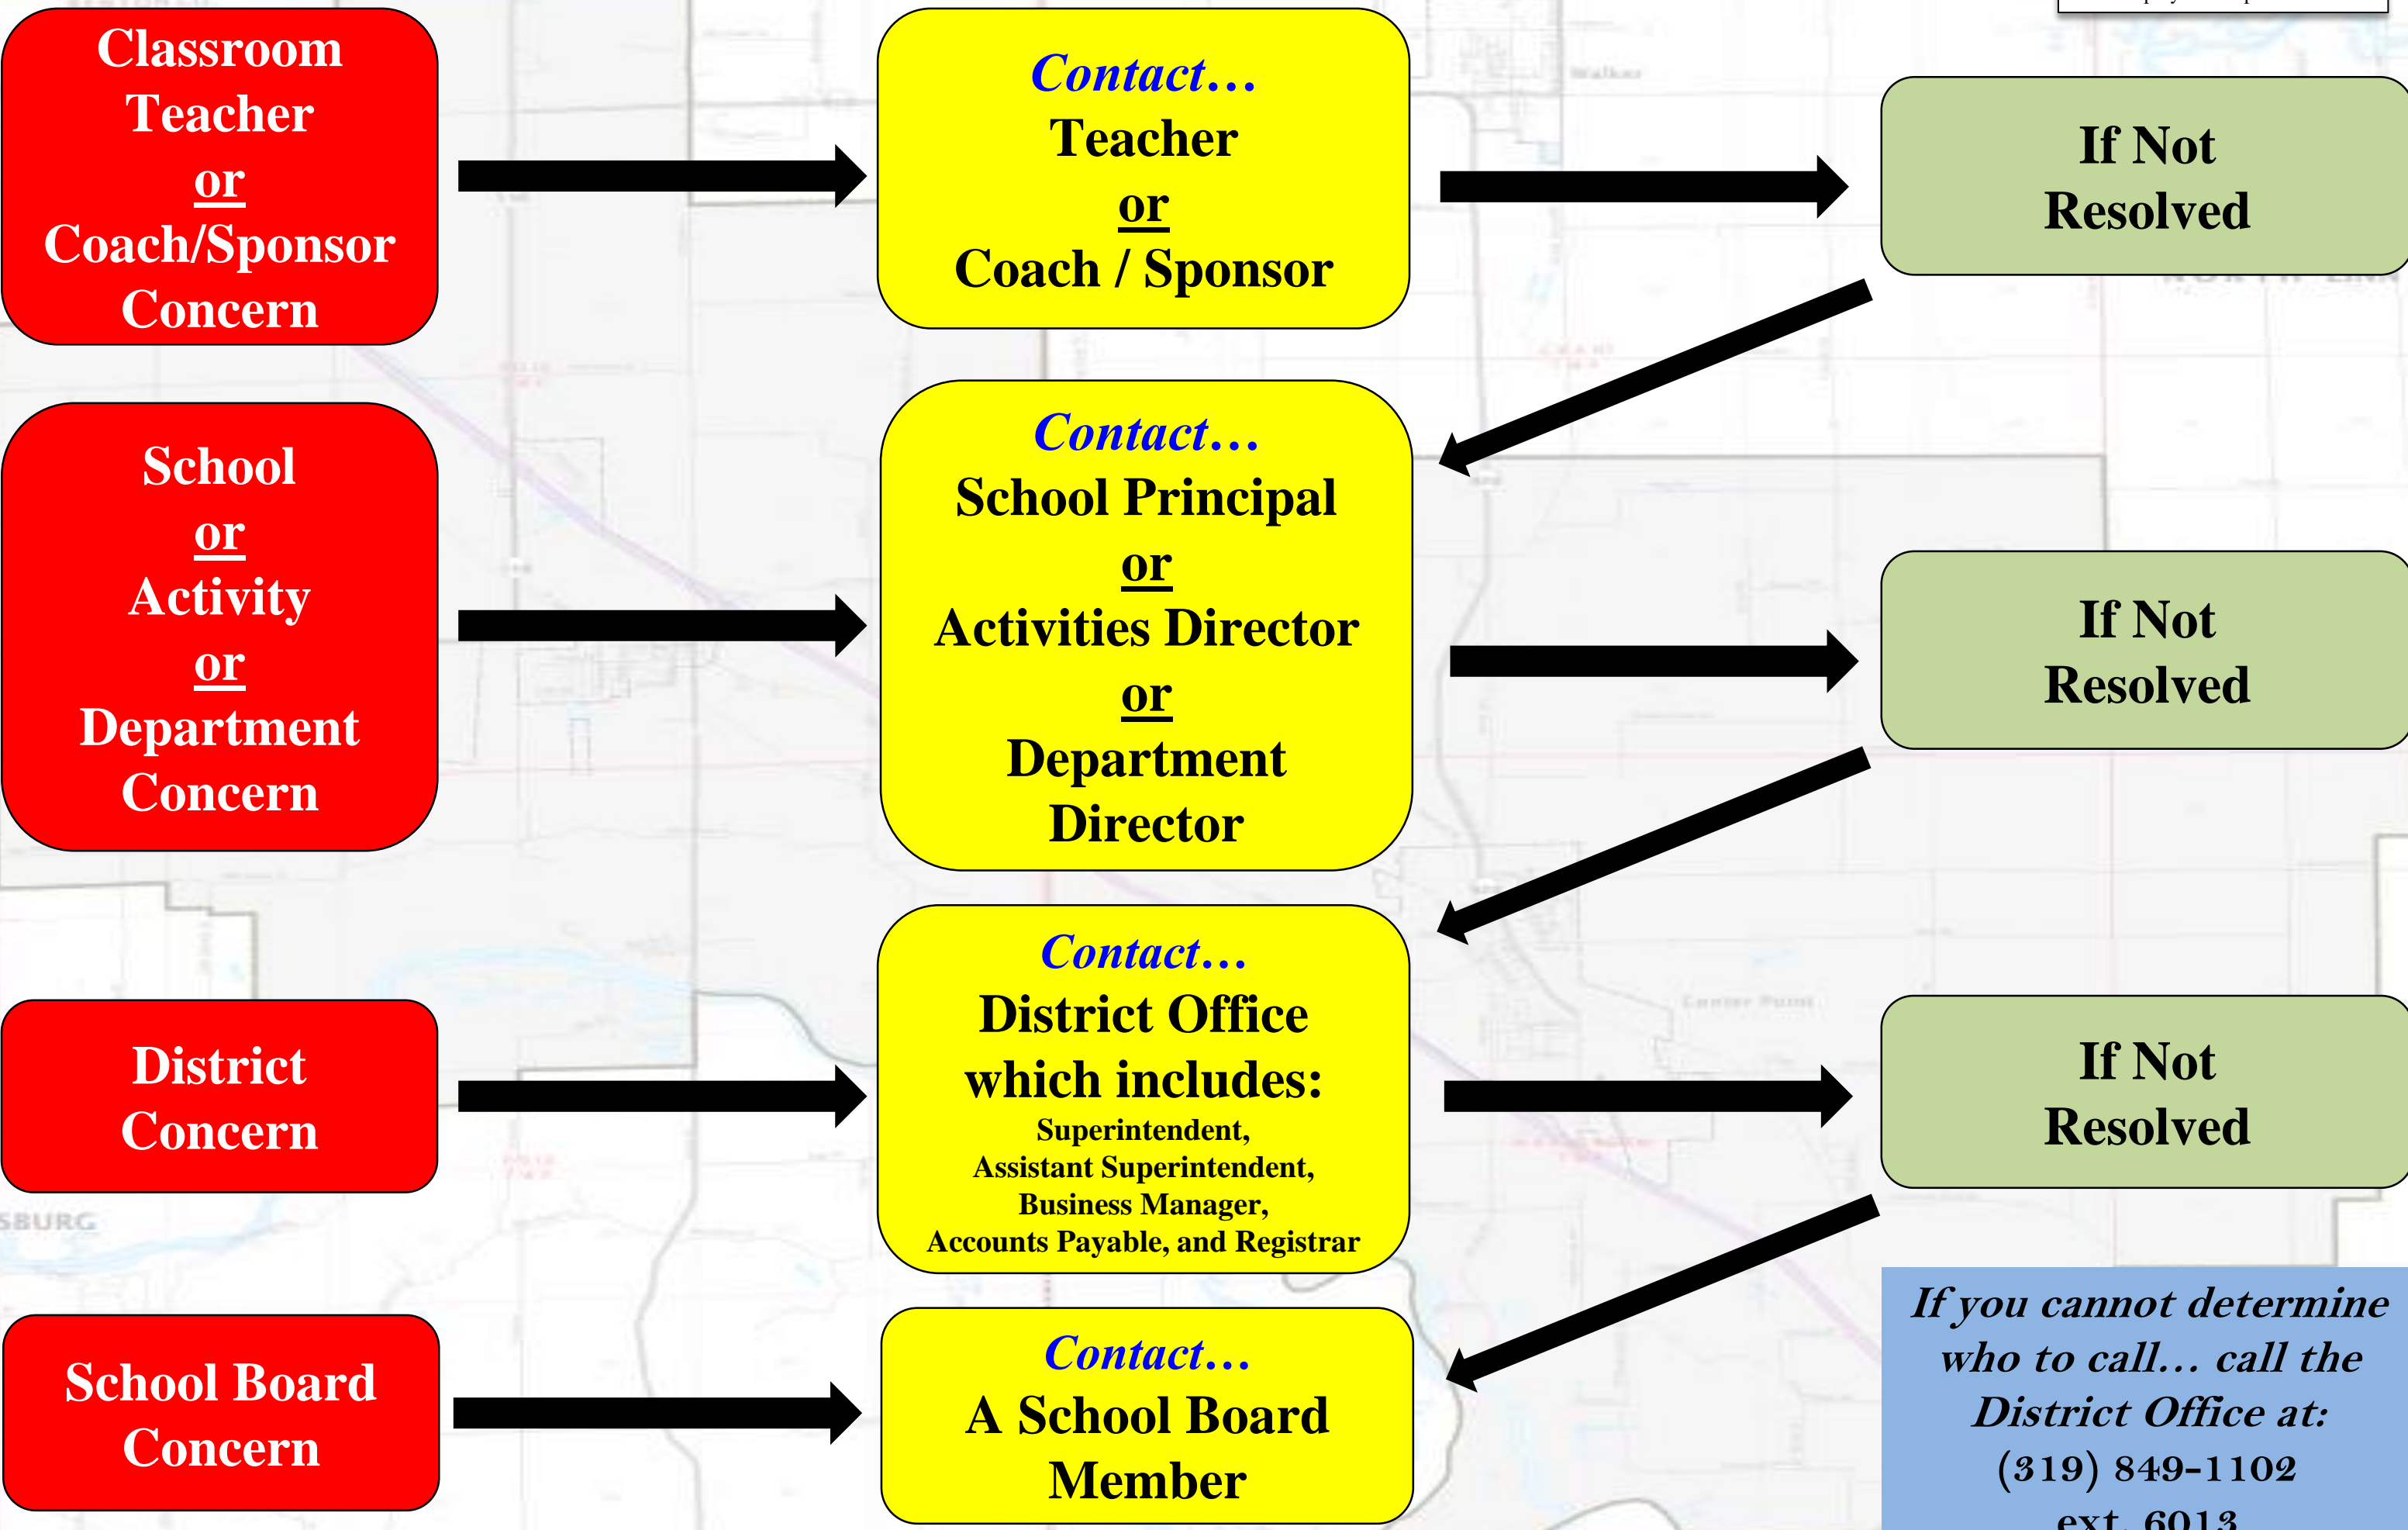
Classroom Teacher or Coach/Sponsor Concern

Contact… Teacher or Coach / Sponsor

If Not Resolved

School or Activity or Department Concern

Contact… School Principal or Activities Director or Department Director

If Not Resolved

District Concern

Contact… District Office which includes: Superintendent, Assistant Superintendent, Business Manager, Accounts Payable, and Registrar

If Not Resolved

School Board Concern

Contact… A School Board Member

If you cannot determine who to call… call the District Office at: (319) 849-1102 ext. 6013